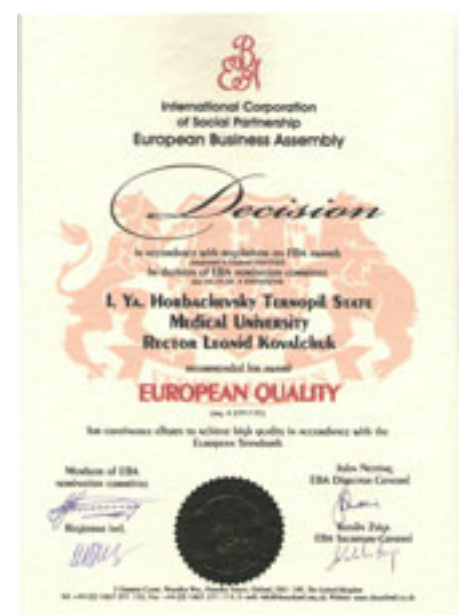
EBA

International Corporation of Social Partnership
European Business Assembly

Decision

In accordance with regulations on EBA awards
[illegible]
by decision of EBA nomination committee
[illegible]

I. Ya. Horbachevsky Ternopil State Medical University
Rector Leonid Kovalchuk

recommended for award

EUROPEAN QUALITY

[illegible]

for continuous efforts to achieve high quality in accordance with the European Standards

Members of EBA nomination committee

Registrar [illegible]

John Netting
EBA Director-General

Renata Zeiga
EBA Secretary-General

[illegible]